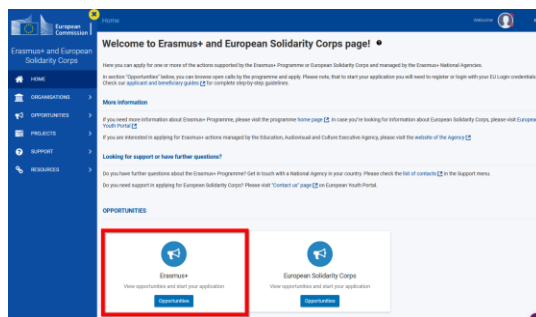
European Commission

Home

Welcome

Erasmus+ and European Solidarity Corps

HOME

ORGANISATIONS

OPPORTUNITIES

PROJECTS

SUPPORT

RESOURCES

Welcome to Erasmus+ and European Solidarity Corps page!

Here you can apply for one or more of the actions supported by the Erasmus+ Programme or European Solidarity Corps and managed by the Erasmus+ National Agencies.

In section "Opportunities" below, you can browse open calls by the programme and apply. Please note, that to start your application you will need to register or login with your EU Login credentials. Check our applicant and beneficiary guides for complete step-by-step guidelines.

More information

If you need more information about Erasmus+ Programme, please visit the programme home page. In case you're looking for information about European Solidarity Corps, please visit European Youth Portal.

If you are interested in applying for Erasmus+ actions managed by the Education, Audiovisual and Culture Executive Agency, please visit the website of the Agency.

Looking for support or have further questions?

Do you have further questions about the Erasmus+ Programme? Get in touch with a National Agency in your country. Please check the list of contacts in the Support menu.

Do you need support in applying for European Solidarity Corps? Please visit "Contact us" page on European Youth Portal.

OPPORTUNITIES

Erasmus+
View opportunities and start your application
Opportunities

European Solidarity Corps
View opportunities and start your application
Opportunities